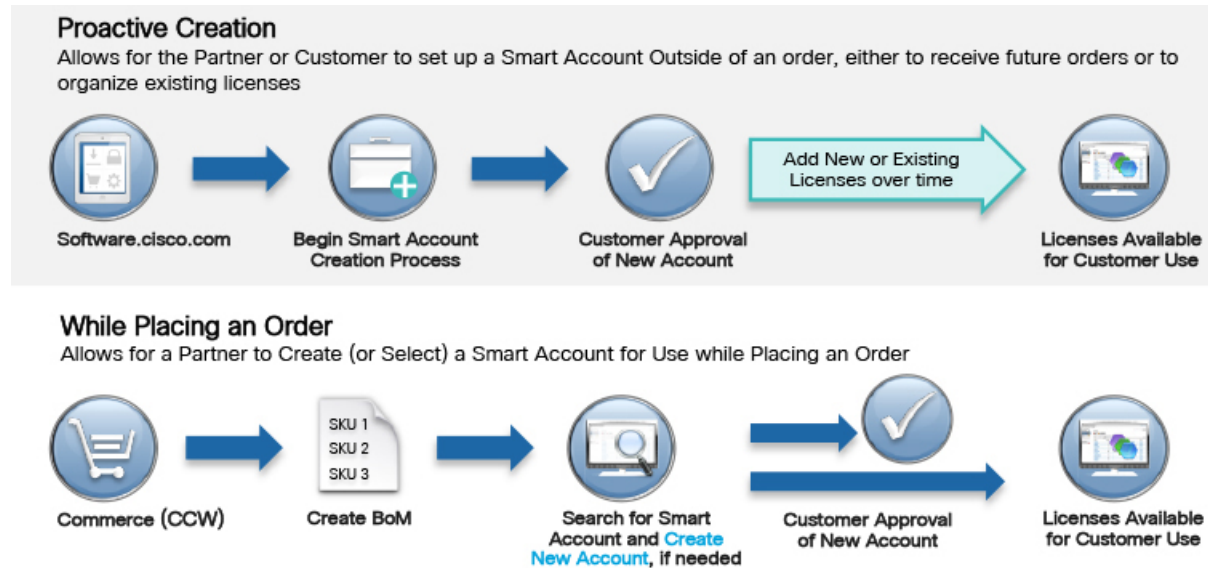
Proactive Creation
Allows for the Partner or Customer to set up a Smart Account Outside of an order, either to receive future orders or to organize existing licenses

Software.cisco.com

Begin Smart Account Creation Process

Customer Approval of New Account

Add New or Existing Licenses over time

Licenses Available for Customer Use

While Placing an Order
Allows for a Partner to Create (or Select) a Smart Account for Use while Placing an Order

Commerce (CCW)

SKU 1
SKU 2
SKU 3

Create BoM

Search for Smart Account and Create New Account, if needed

Customer Approval of New Account

Licenses Available for Customer Use